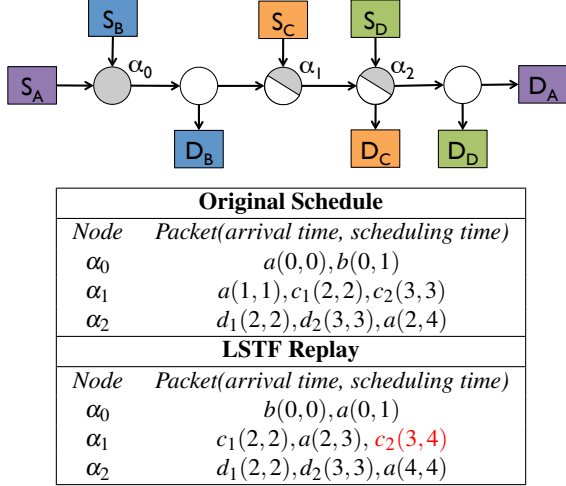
$S_B$ $S_C$ $S_D$

$S_A$ $\alpha_0$ $\alpha_1$ $\alpha_2$ $D_A$

$D_B$ $D_C$ $D_D$

| **Original Schedule** | |
|---|---|
| *Node* | *Packet(arrival time, scheduling time)* |
| $\alpha_0$ | $a(0,0), b(0,1)$ |
| $\alpha_1$ | $a(1,1), c_1(2,2), c_2(3,3)$ |
| $\alpha_2$ | $d_1(2,2), d_2(3,3), a(2,4)$ |
| **LSTF Replay** | |
| *Node* | *Packet(arrival time, scheduling time)* |
| $\alpha_0$ | $b(0,0), a(0,1)$ |
| $\alpha_1$ | $c_1(2,2), a(2,3), c_2(3,4)$ |
| $\alpha_2$ | $d_1(2,2), d_2(3,3), a(4,4)$ |